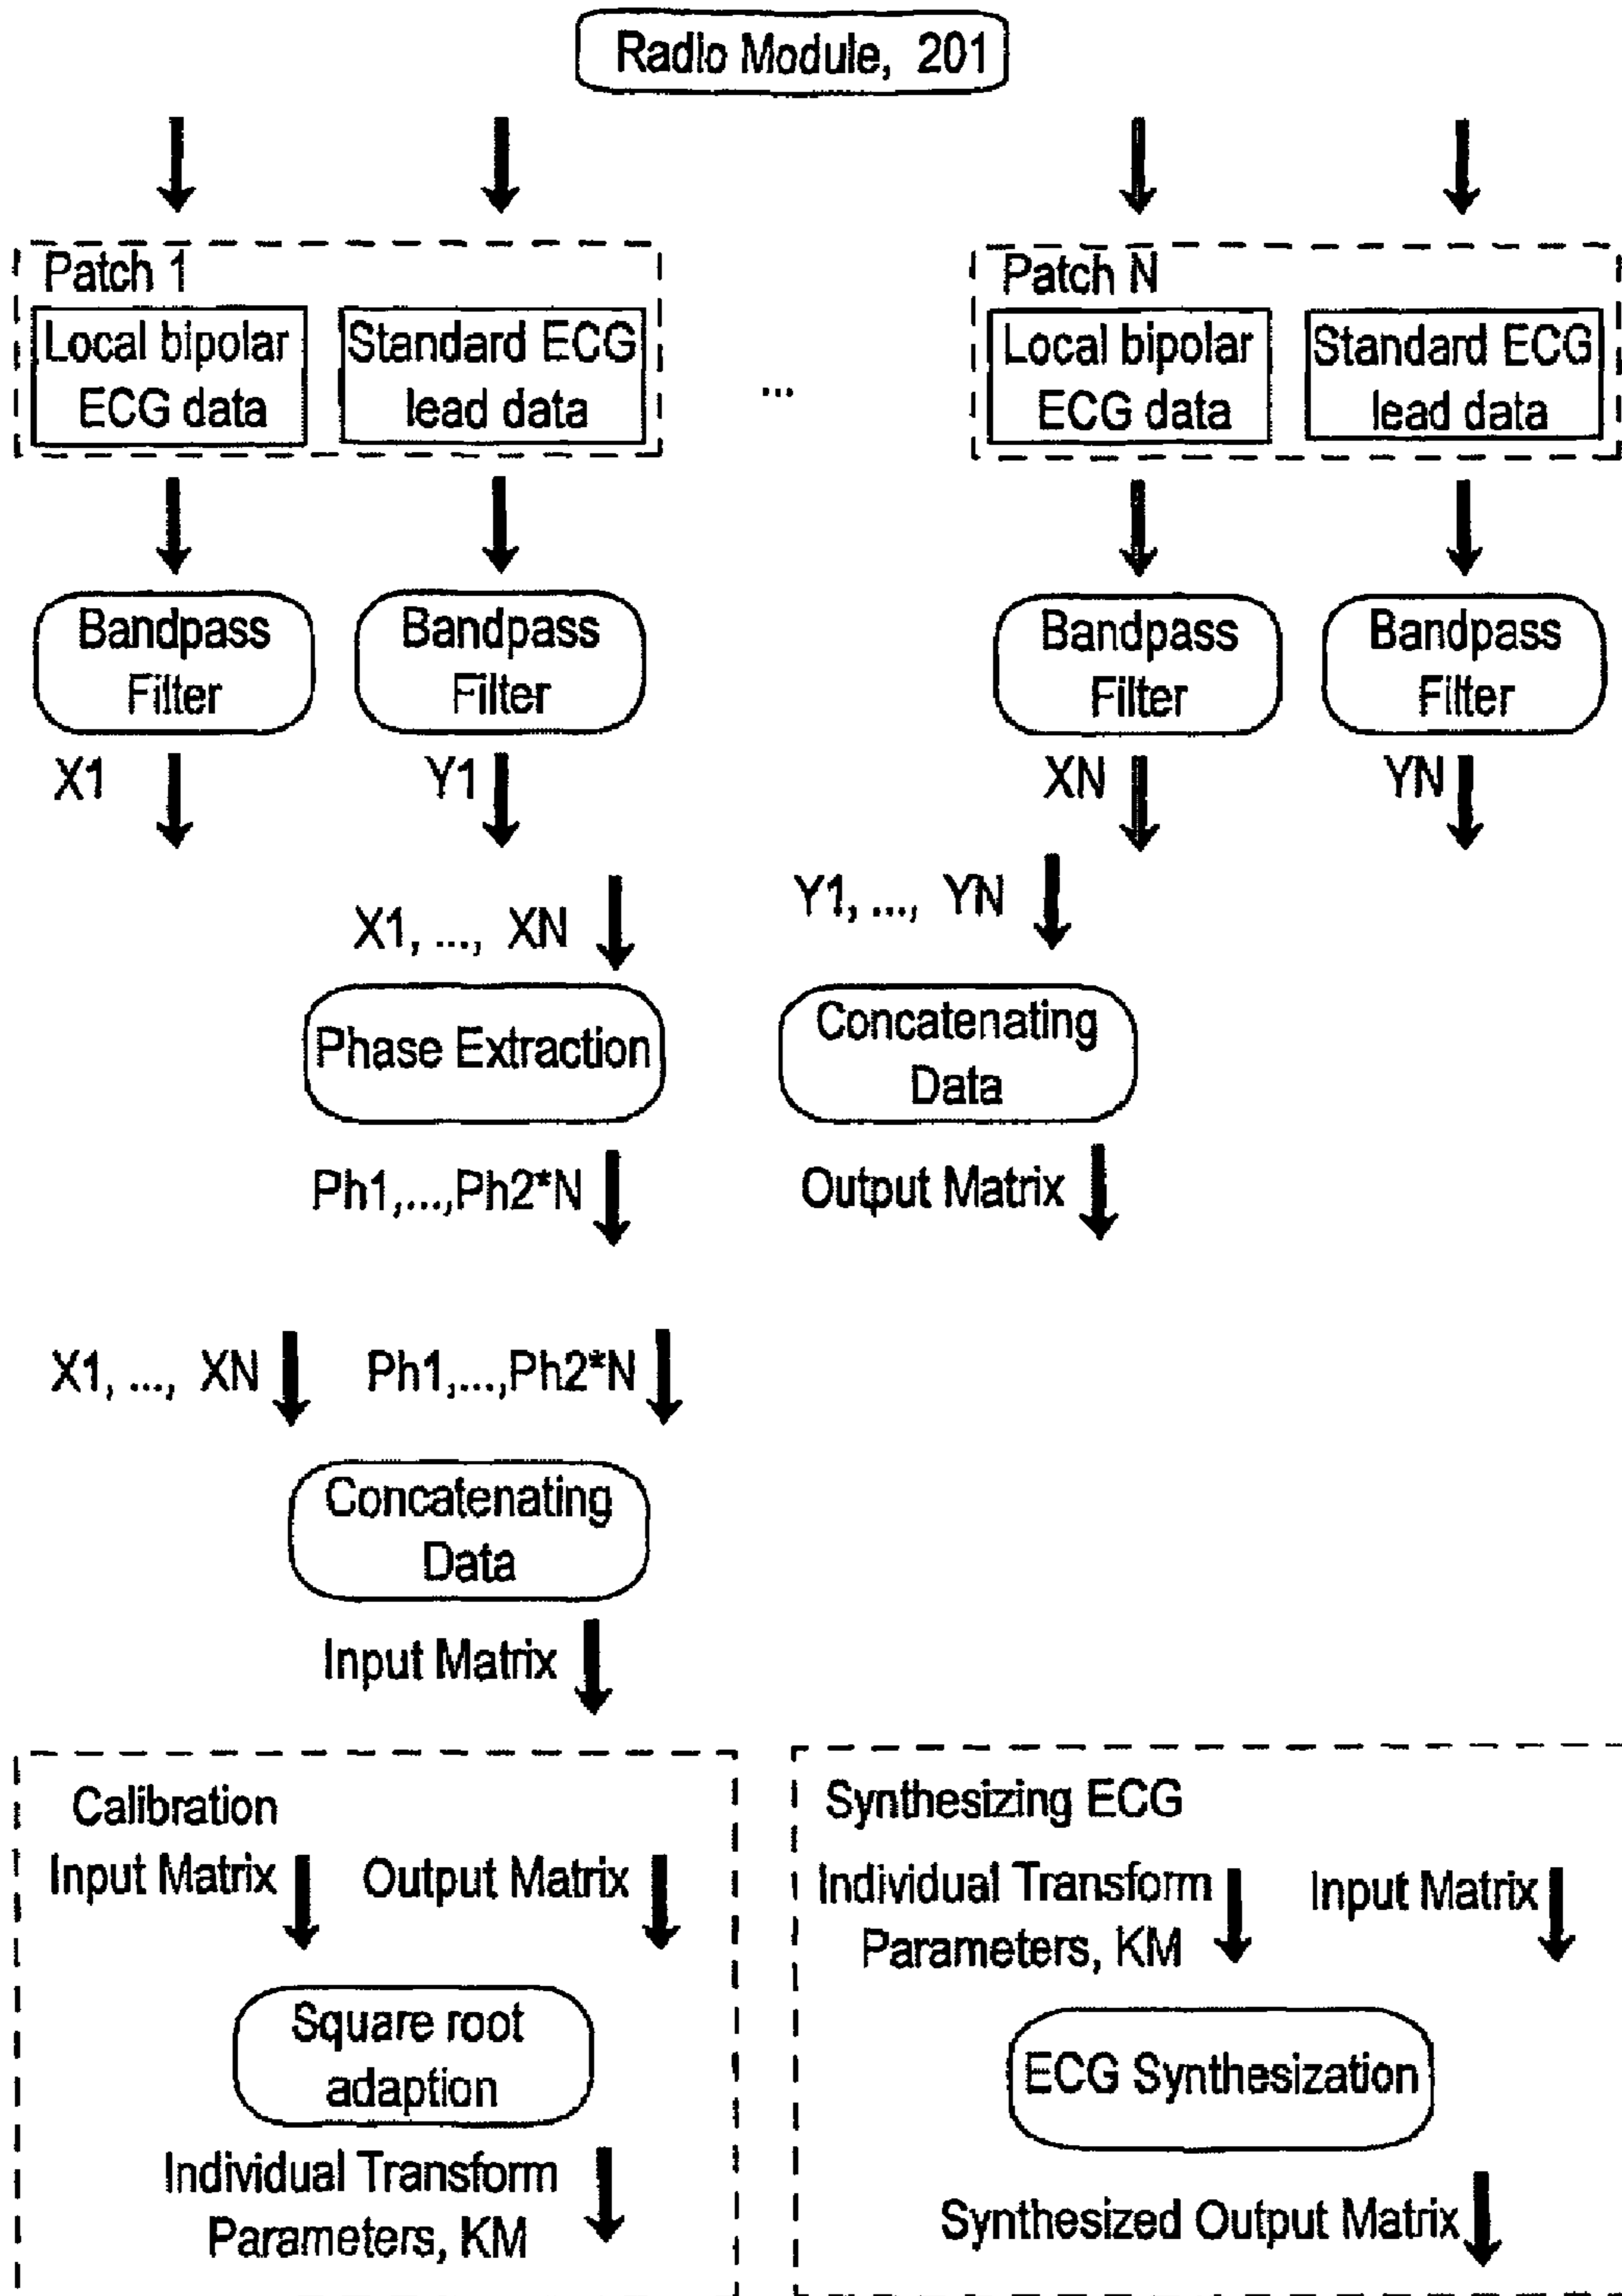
Radio Module, 201

Patch 1
Local bipolar ECG data
Standard ECG lead data

...

Patch N
Local bipolar ECG data
Standard ECG lead data

Bandpass Filter
Bandpass Filter
Bandpass Filter
Bandpass Filter

X1
Y1
XN
YN

X1, ..., XN
Y1, ..., YN

Phase Extraction
Concatenating Data

Ph1,...,Ph2*N
Output Matrix

X1, ..., XN
Ph1,...,Ph2*N

Concatenating Data

Input Matrix

Calibration
Input Matrix
Output Matrix
Square root adaption
Individual Transform Parameters, KM

Synthesizing ECG
Individual Transform Parameters, KM
Input Matrix
ECG Synthesization
Synthesized Output Matrix